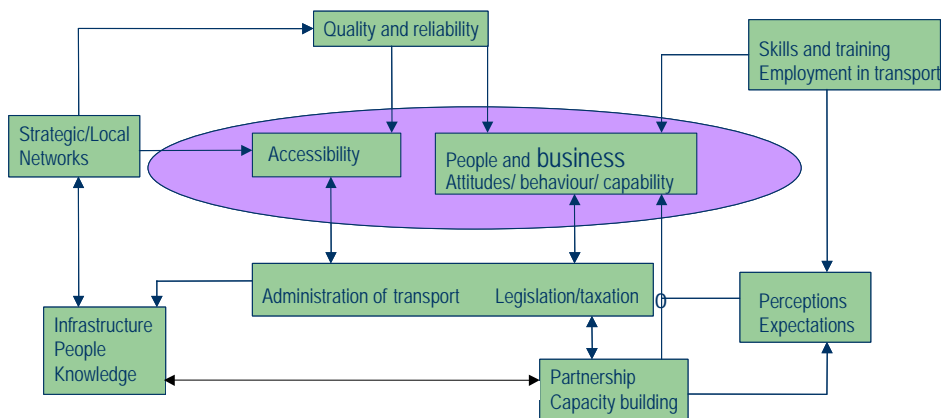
Quality and reliability

Skills and training
Employment in transport

Strategic/Local Networks

Accessibility

People and business
Attitudes/ behaviour/ capability

Administration of transport

Legislation/taxation

0

Perceptions
Expectations

Infrastructure
People
Knowledge

Partnership
Capacity building